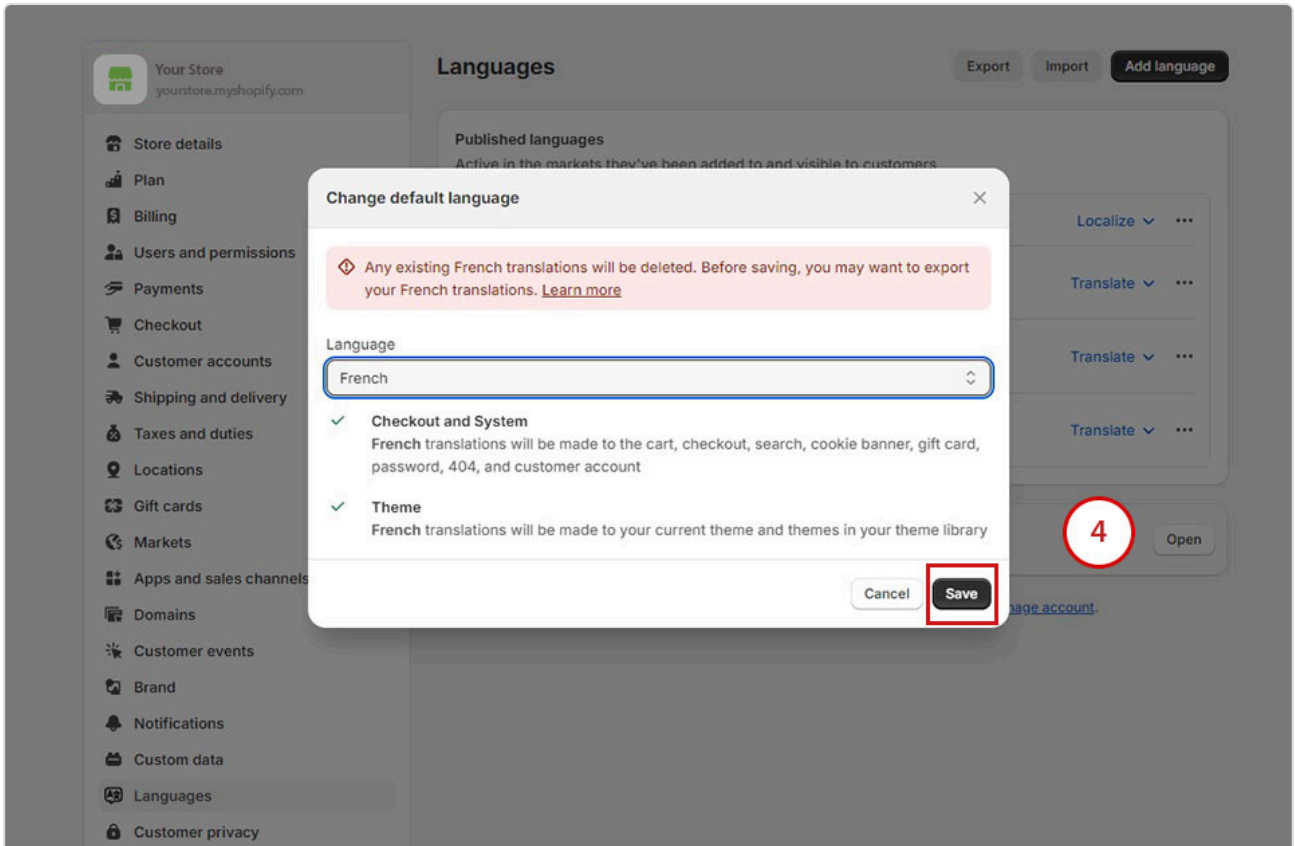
Your Store
yourstore.myshopify.com

Store details
Plan
Billing
Users and permissions
Payments
Checkout
Customer accounts
Shipping and delivery
Taxes and duties
Locations
Gift cards
Markets
Apps and sales channels
Domains
Customer events
Brand
Notifications
Custom data
Languages
Customer privacy

Languages

Export
Import
Add language

Published languages
Active in the markets they've been added to and visible to customers

Localize
Translate
Translate
Translate

4

Open

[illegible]age account.

Change default language

Any existing French translations will be deleted. Before saving, you may want to export your French translations. Learn more

Language
French

Checkout and System
French translations will be made to the cart, checkout, search, cookie banner, gift card, password, 404, and customer account

Theme
French translations will be made to your current theme and themes in your theme library

Cancel
Save